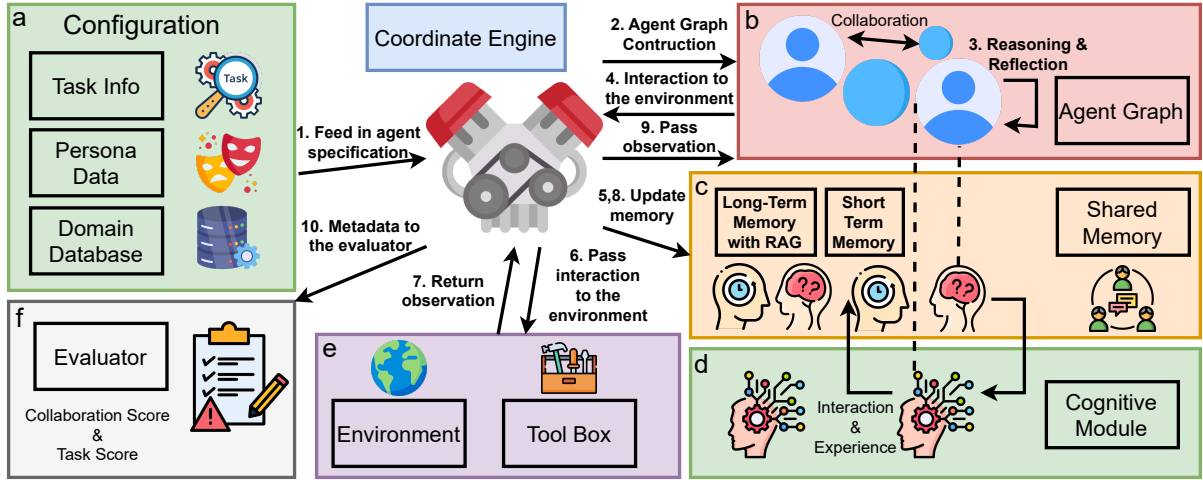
a
Configuration
Task Info
Task
Persona Data
Domain Database

Coordinate Engine

1. Feed in agent specification
2. Agent Graph Contruction
4. Interaction to the environment
9. Pass observation
5,8. Update memory
10. Metadata to the evaluator
7. Return observation
6. Pass interaction to the environment

b
Collaboration
3. Reasoning & Reflection
Agent Graph

c
Long-Term Memory with RAG
Short Term Memory
Shared Memory

d
Interaction & Experience
Cognitive Module

e
Environment
Tool Box

f
Evaluator
Collaboration Score & Task Score